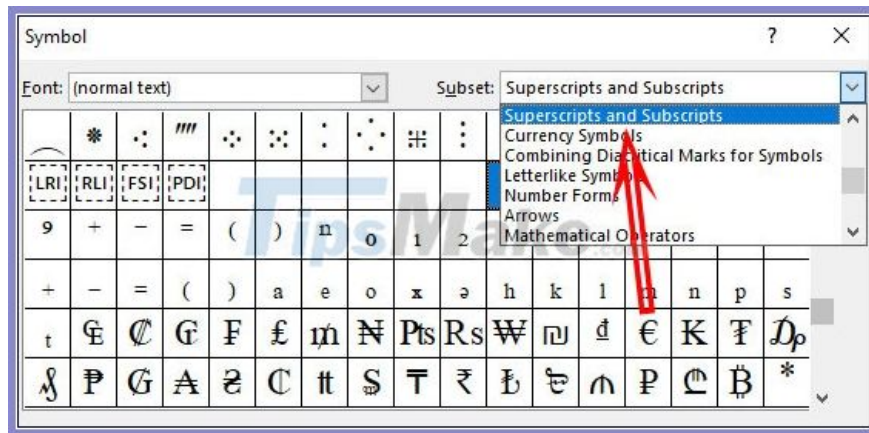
Symbol ? ×

Font: (normal text) Subset: Superscripts and Subscripts

Superscripts and Subscripts
Currency Symbols
Combining Diacritical Marks for Symbols
Letterlike Symbols
Number Forms
Arrows
Mathematical Operators

| ⁀ | ⁕ | ⁖ | ⁗ | ⁘ | ⁙ | ⁚ | ⁛ | ⁜ | ⁝ |
|---|---|---|---|---|---|---|---|---|---|
| LRI | RLI | FSI | PDI | | | | | | |
| 9 | + | − | = | ( | ) | n | o | 1 | 2 |

| + | − | = | ( | ) | a | e | o | x | ə | h | k | l | m | n | p | s |
|---|---|---|---|---|---|---|---|---|---|---|---|---|---|---|---|---|
| t | ₠ | ₡ | ₢ | ₣ | ₤ | ₥ | ₦ | ₧ | ₨ | ₩ | ₪ | ₫ | € | ₭ | ₮ | ₯ |
| ₰ | ₱ | ₲ | ₳ | ₴ | ₵ | ₶ | ₷ | ₸ | ₹ | ₺ | ₻ | ₼ | ₽ | ₾ | ₿ | * |

TipsMake